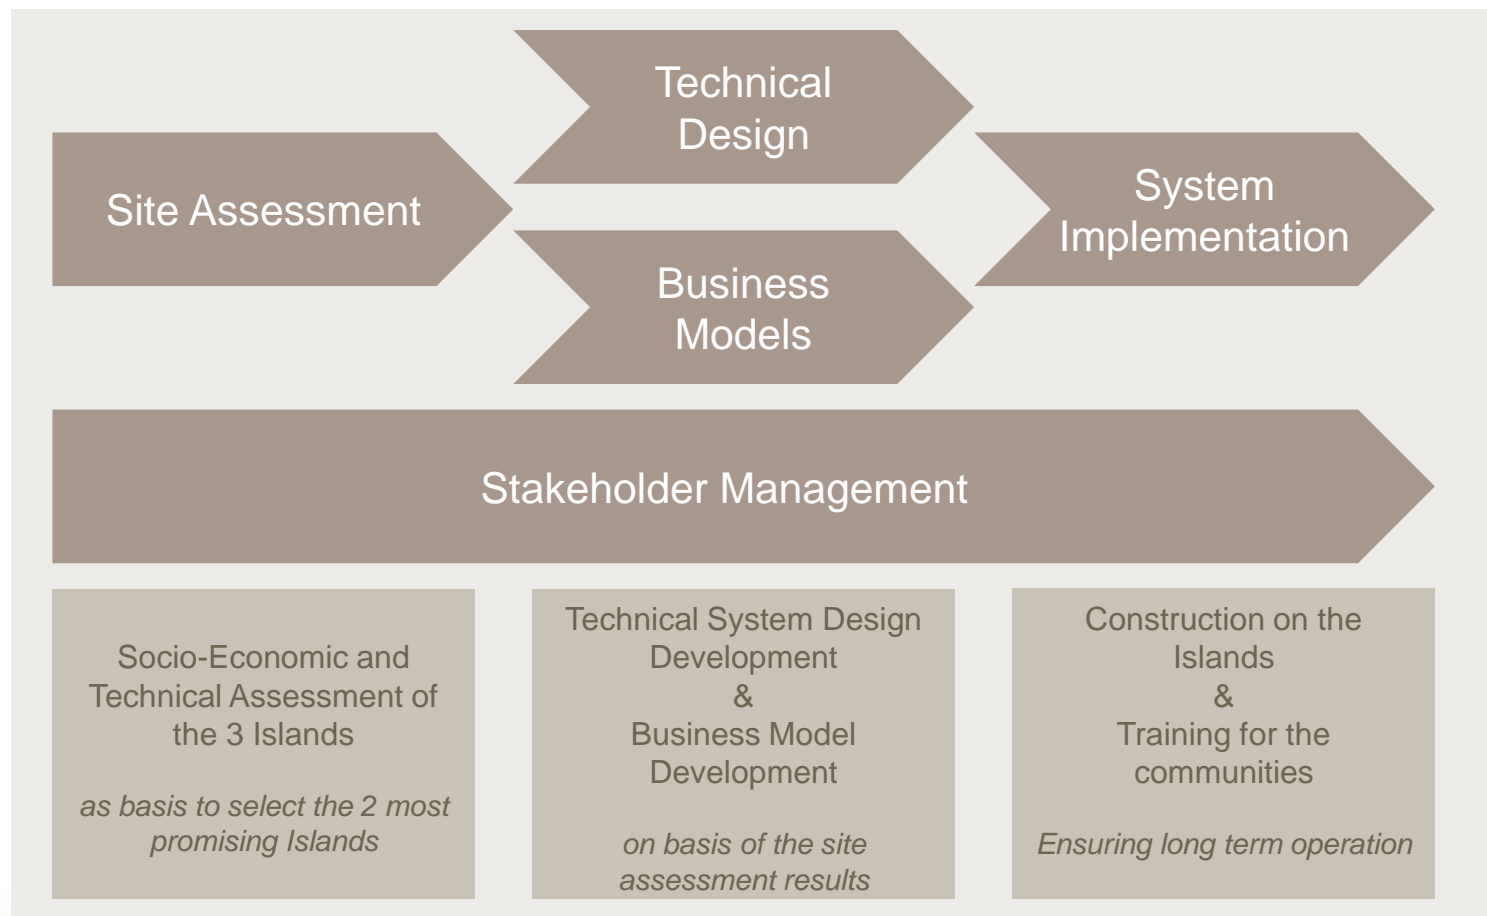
Site Assessment

Technical Design

Business Models

System Implementation

Stakeholder Management

Socio-Economic and Technical Assessment of the 3 Islands

*as basis to select the 2 most promising Islands*

Technical System Design Development
&
Business Model Development

*on basis of the site assessment results*

Construction on the Islands
&
Training for the communities

*Ensuring long term operation*